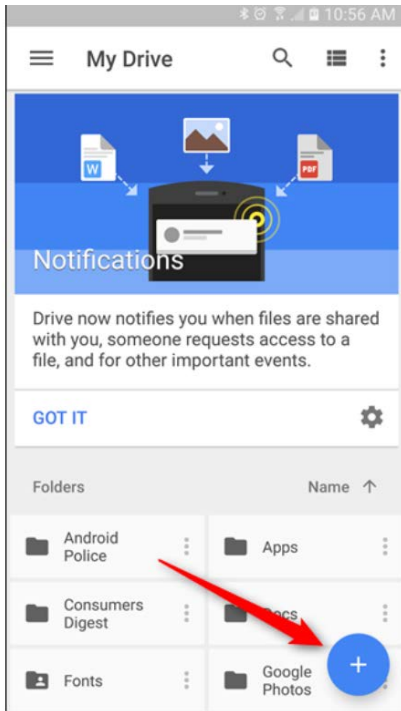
10:56 AM

My Drive

W

PDF

Notifications

Drive now notifies you when files are shared with you, someone requests access to a file, and for other important events.

GOT IT

Folders

Name ↑

Android Police

Apps

Consumers Digest

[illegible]ocs

Fonts

Google Photos

+